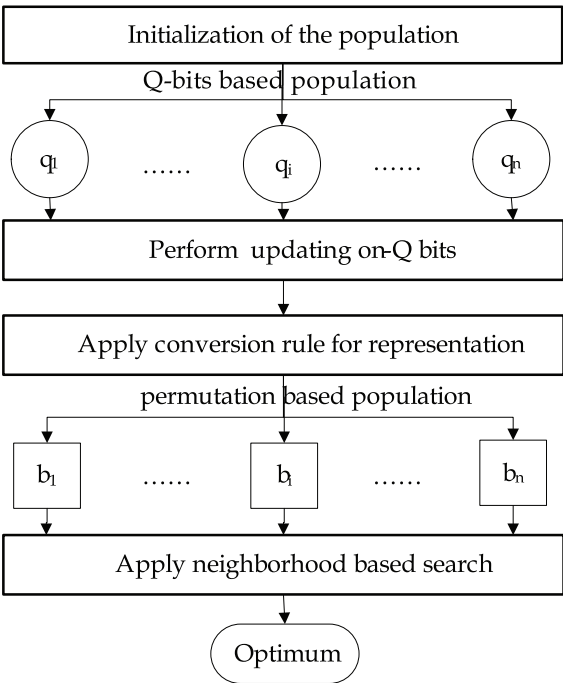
Initialization of the population

Q-bits based population

$q_1$ …… $q_i$ …… $q_n$

Perform updating on-Q bits

Apply conversion rule for representation

permutation based population

$b_1$ …… $b_i$ …… $b_n$

Apply neighborhood based search

Optimum